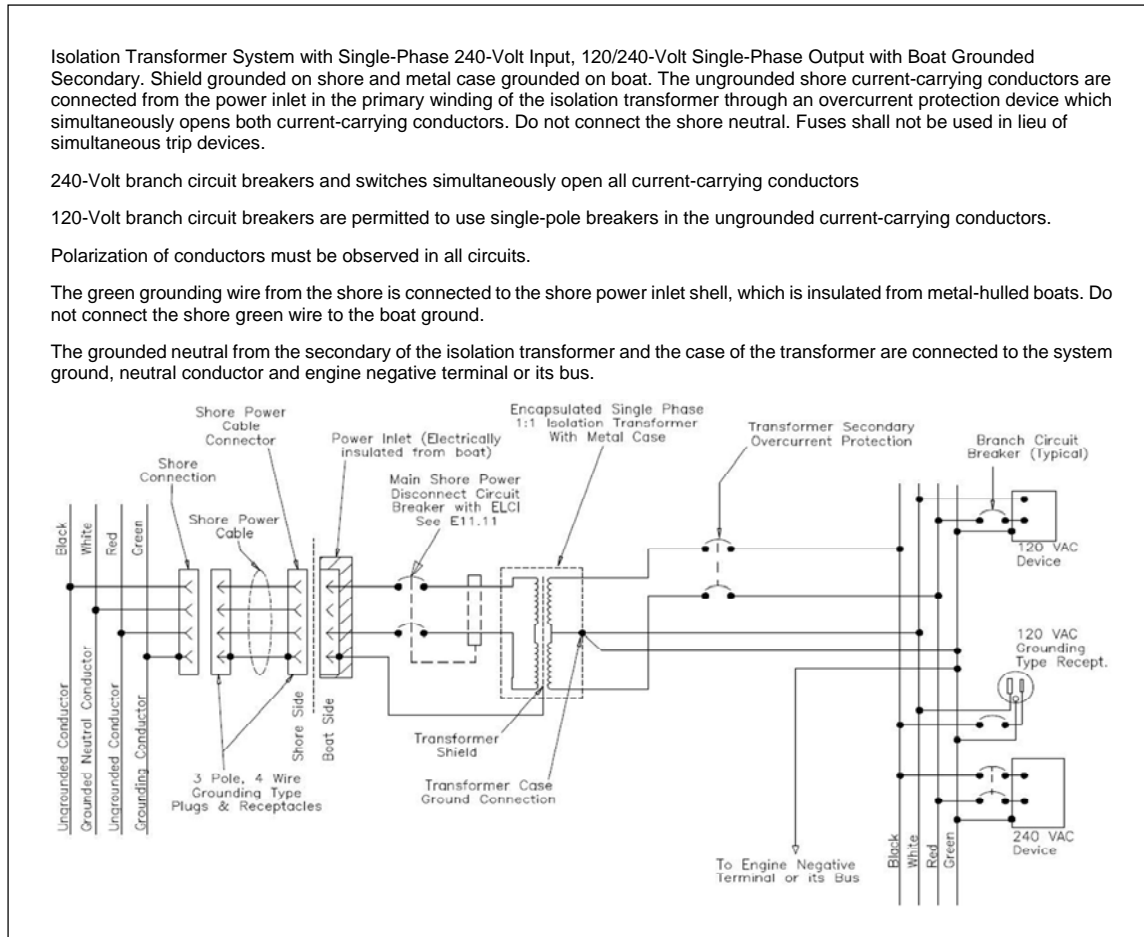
Isolation Transformer System with Single-Phase 240-Volt Input, 120/240-Volt Single-Phase Output with Boat Grounded Secondary. Shield grounded on shore and metal case grounded on boat. The ungrounded shore current-carrying conductors are connected from the power inlet in the primary winding of the isolation transformer through an overcurrent protection device which simultaneously opens both current-carrying conductors. Do not connect the shore neutral. Fuses shall not be used in lieu of simultaneous trip devices.

240-Volt branch circuit breakers and switches simultaneously open all current-carrying conductors

120-Volt branch circuit breakers are permitted to use single-pole breakers in the ungrounded current-carrying conductors.

Polarization of conductors must be observed in all circuits.

The green grounding wire from the shore is connected to the shore power inlet shell, which is insulated from metal-hulled boats. Do not connect the shore green wire to the boat ground.

The grounded neutral from the secondary of the isolation transformer and the case of the transformer are connected to the system ground, neutral conductor and engine negative terminal or its bus.

Shore Power Cable Connector

Shore Connection

Shore Power Cable

Power Inlet (Electrically insulated from boat)

Main Shore Power Disconnect Circuit Breaker with ELCI See E11.11

Encapsulated Single Phase 1:1 Isolation Transformer With Metal Case

Transformer Secondary Overcurrent Protection

Branch Circuit Breaker (Typical)

Black White Red Green

120 VAC Device

120 VAC Grounding Type Recept.

Shore Side

Boat Side

Transformer Shield

Transformer Case Ground Connection

3 Pole, 4 Wire Grounding Type Plugs & Receptacles

Ungrounded Conductor

Grounded Neutral Conductor

Ungrounded Conductor

Grounding Conductor

To Engine Negative Terminal or its Bus

Black White Red Green

240 VAC Device